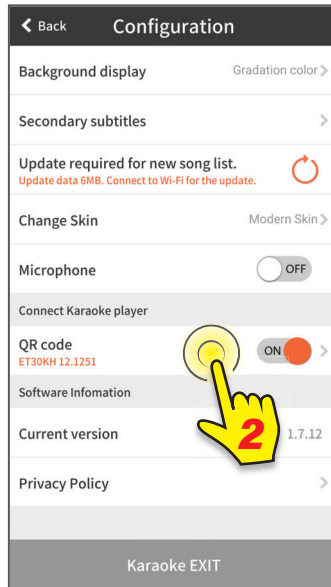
Back Configuration

Background display Gradation color

Secondary subtitles

Update required for new song list.
Update data 6MB. Connect to Wi-Fi for the update.

Change Skin Modern Skin

Microphone OFF

Connect Karaoke player

QR code
ET30KH 12.1251
ON

Software Infomation

Current version 1.7.12

2

Privacy Policy

Karaoke EXIT